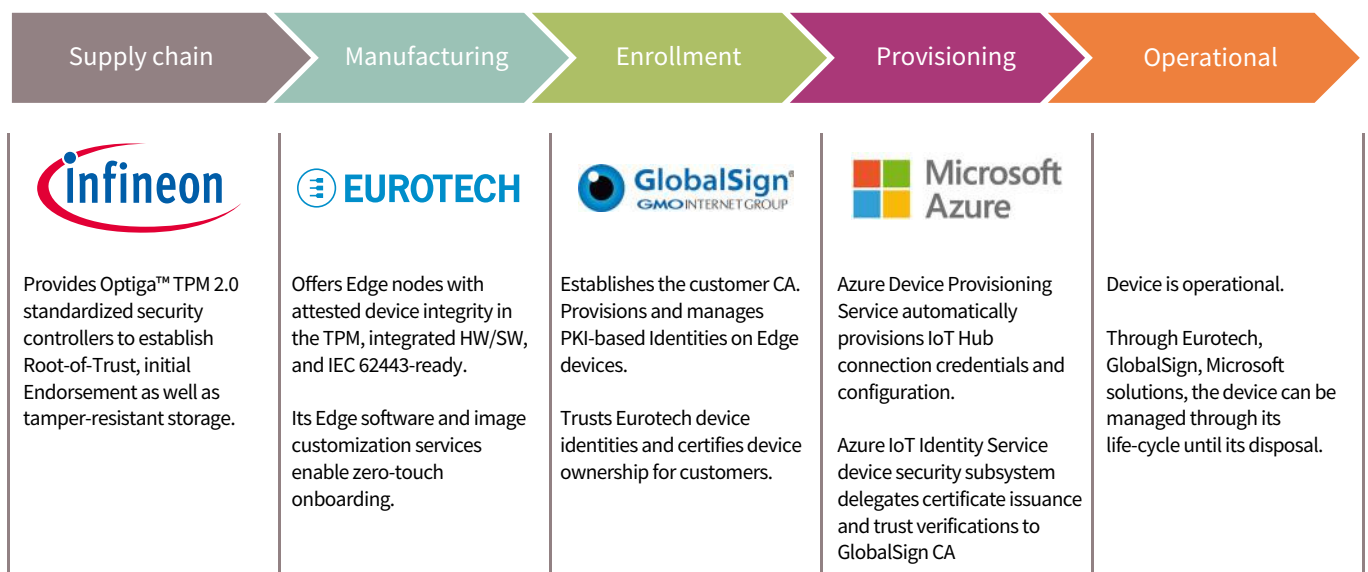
Supply chain

Manufacturing

Enrollment

Provisioning

Operational

infineon

Provides Optiga™ TPM 2.0 standardized security controllers to establish Root-of-Trust, initial Endorsement as well as tamper-resistant storage.

EUROTECH

Offers Edge nodes with attested device integrity in the TPM, integrated HW/SW, and IEC 62443-ready.

Its Edge software and image customization services enable zero-touch onboarding.

GlobalSign®
GMO INTERNET GROUP

Establishes the customer CA. Provisions and manages PKI-based Identities on Edge devices.

Trusts Eurotech device identities and certifies device ownership for customers.

Microsoft Azure

Azure Device Provisioning Service automatically provisions IoT Hub connection credentials and configuration.

Azure IoT Identity Service device security subsystem delegates certificate issuance and trust verifications to GlobalSign CA

Device is operational.

Through Eurotech, GlobalSign, Microsoft solutions, the device can be managed through its life-cycle until its disposal.